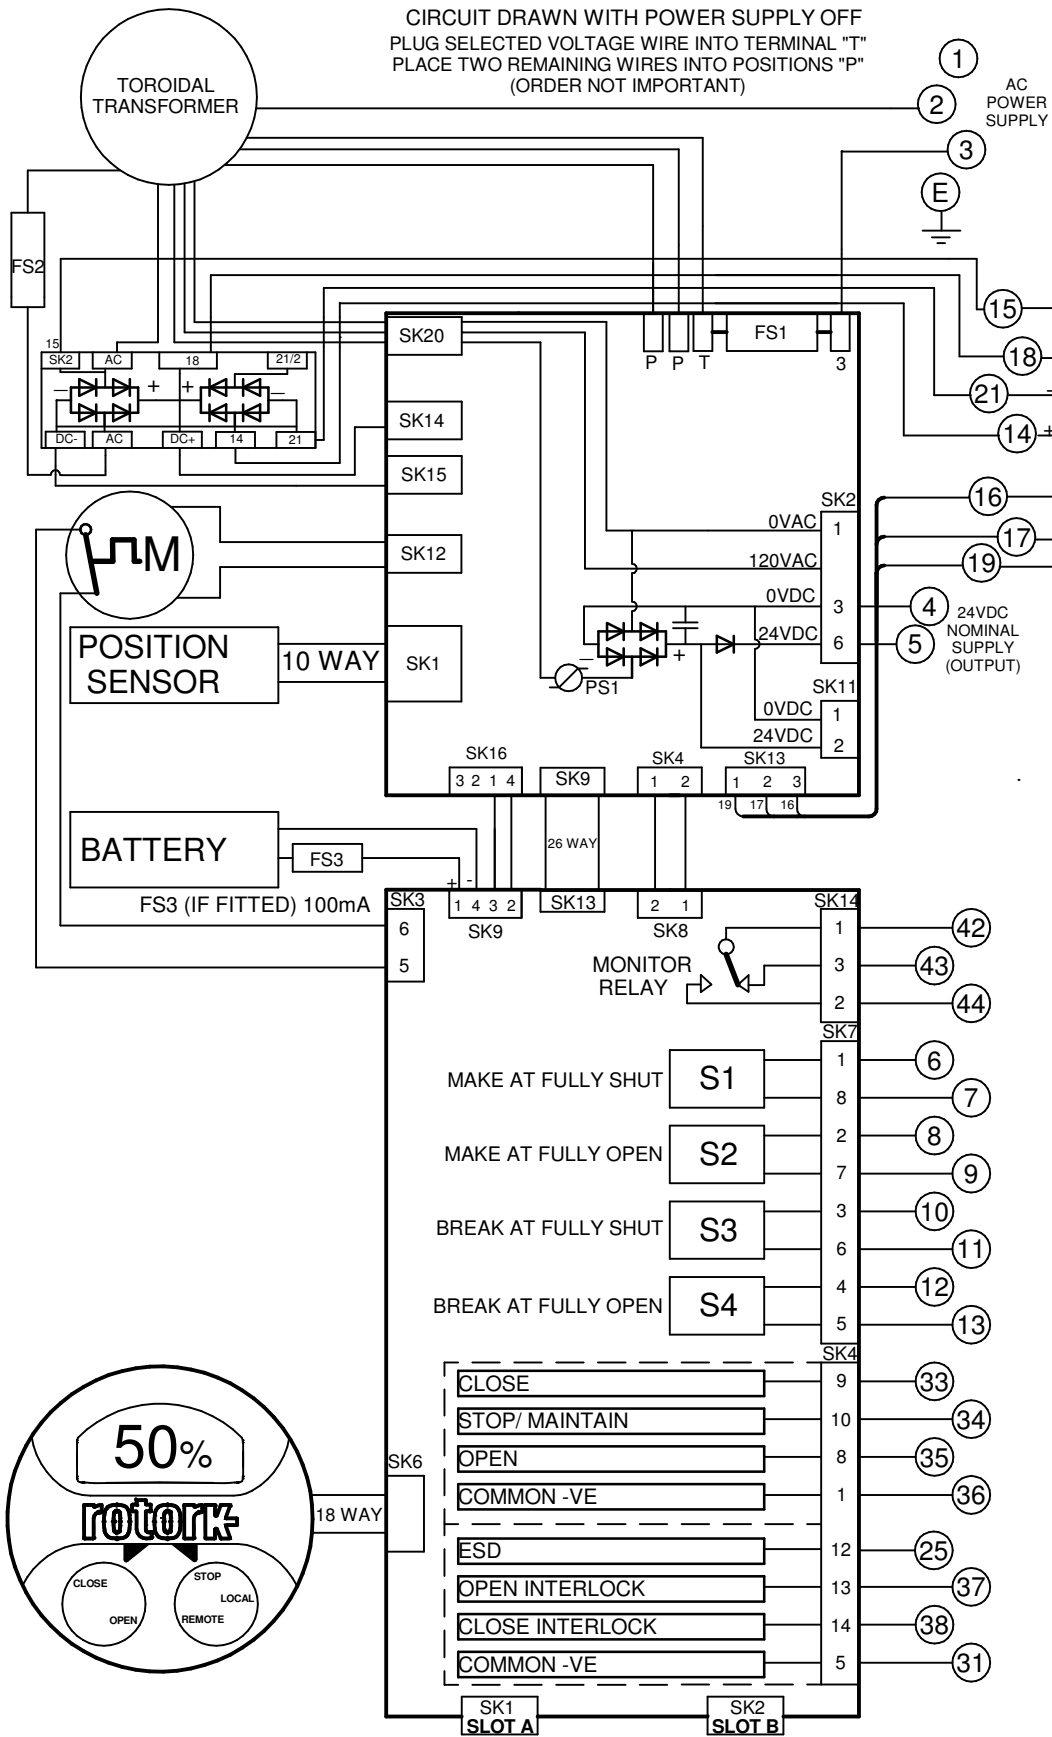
CIRCUIT DRAWN WITH POWER SUPPLY OFF
PLUG SELECTED VOLTAGE WIRE INTO TERMINAL "T"
PLACE TWO REMAINING WIRES INTO POSITIONS "P"
(ORDER NOT IMPORTANT)

TOROIDAL TRANSFORMER

1
2
AC POWER SUPPLY
3
E

FS2

15
SK2 AC 18 21/2
DC- AC DC+ 14 21

SK20
P P T FS1 3

15
18
21
14

SK14
SK15
SK12
M

16
17
19

SK2
0VAC 1
120VAC
0VDC 3
24VDC 6
4 24VDC NOMINAL SUPPLY (OUTPUT)
5

POSITION SENSOR
10 WAY
SK1
PS1

SK11
0VDC 1
24VDC 2

SK16
3 2 1 4
SK9
SK4
1 2
SK13
1 2 3
19 17 16

BATTERY
FS3
26 WAY
FS3 (IF FITTED) 100mA
SK3
6
5
1 4 3 2
SK9
SK13
2 1
SK8
SK14
1
3
2
42
43
44
MONITOR RELAY

SK7
MAKE AT FULLY SHUT S1 1 8 6 7
MAKE AT FULLY OPEN S2 2 7 8 9
BREAK AT FULLY SHUT S3 3 6 10 11
BREAK AT FULLY OPEN S4 4 5 12 13

SK4
CLOSE 9 33
STOP/ MAINTAIN 10 34
OPEN 8 35
COMMON -VE 1 36

50%
rotork
CLOSE
OPEN
STOP
LOCAL
REMOTE
18 WAY
SK6

ESD 12 25
OPEN INTERLOCK 13 37
CLOSE INTERLOCK 14 38
COMMON -VE 5 31

SK1 SLOT A
SK2 SLOT B